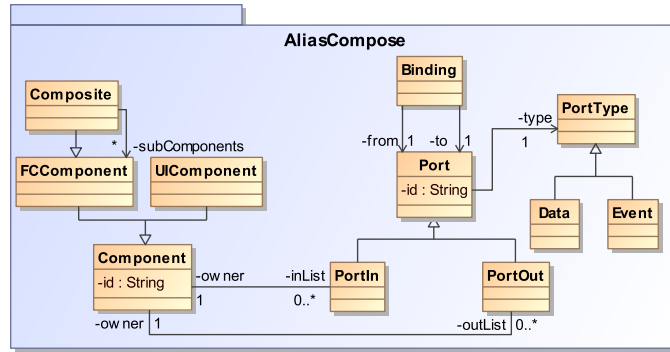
AliasCompose

Composite

* -subComponents

FCComponent

UIComponent

Component
-id : String

Binding

-from 1 -to 1

Port
-id : String

-type
1

PortType

Data

Event

-ow ner
1

-inList
0..*

PortIn

PortOut

-ow ner 1

-outList 0..*